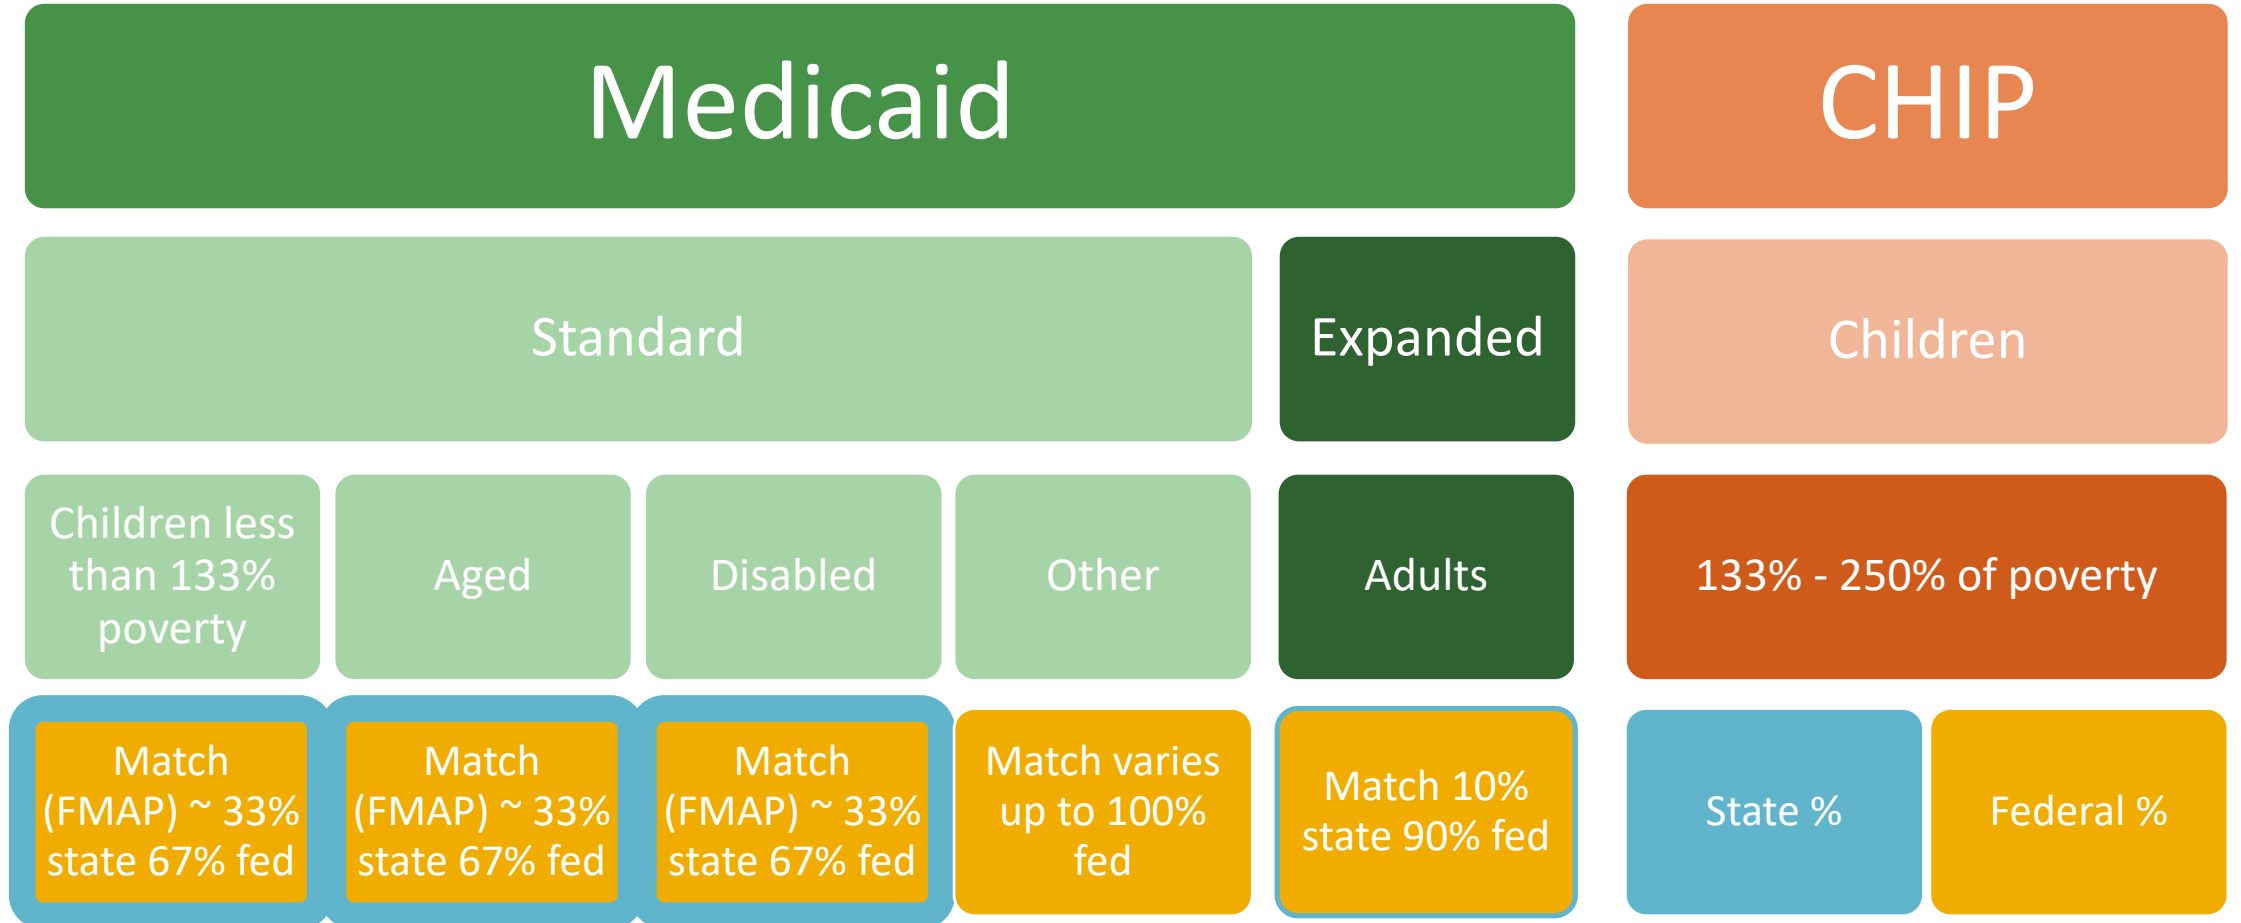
Medicaid

CHIP

Standard

Expanded

Children

Children less than 133% poverty

Aged

Disabled

Other

Adults

133% - 250% of poverty

Match (FMAP) ~ 33% state 67% fed

Match (FMAP) ~ 33% state 67% fed

Match (FMAP) ~ 33% state 67% fed

Match varies up to 100% fed

Match 10% state 90% fed

State %

Federal %